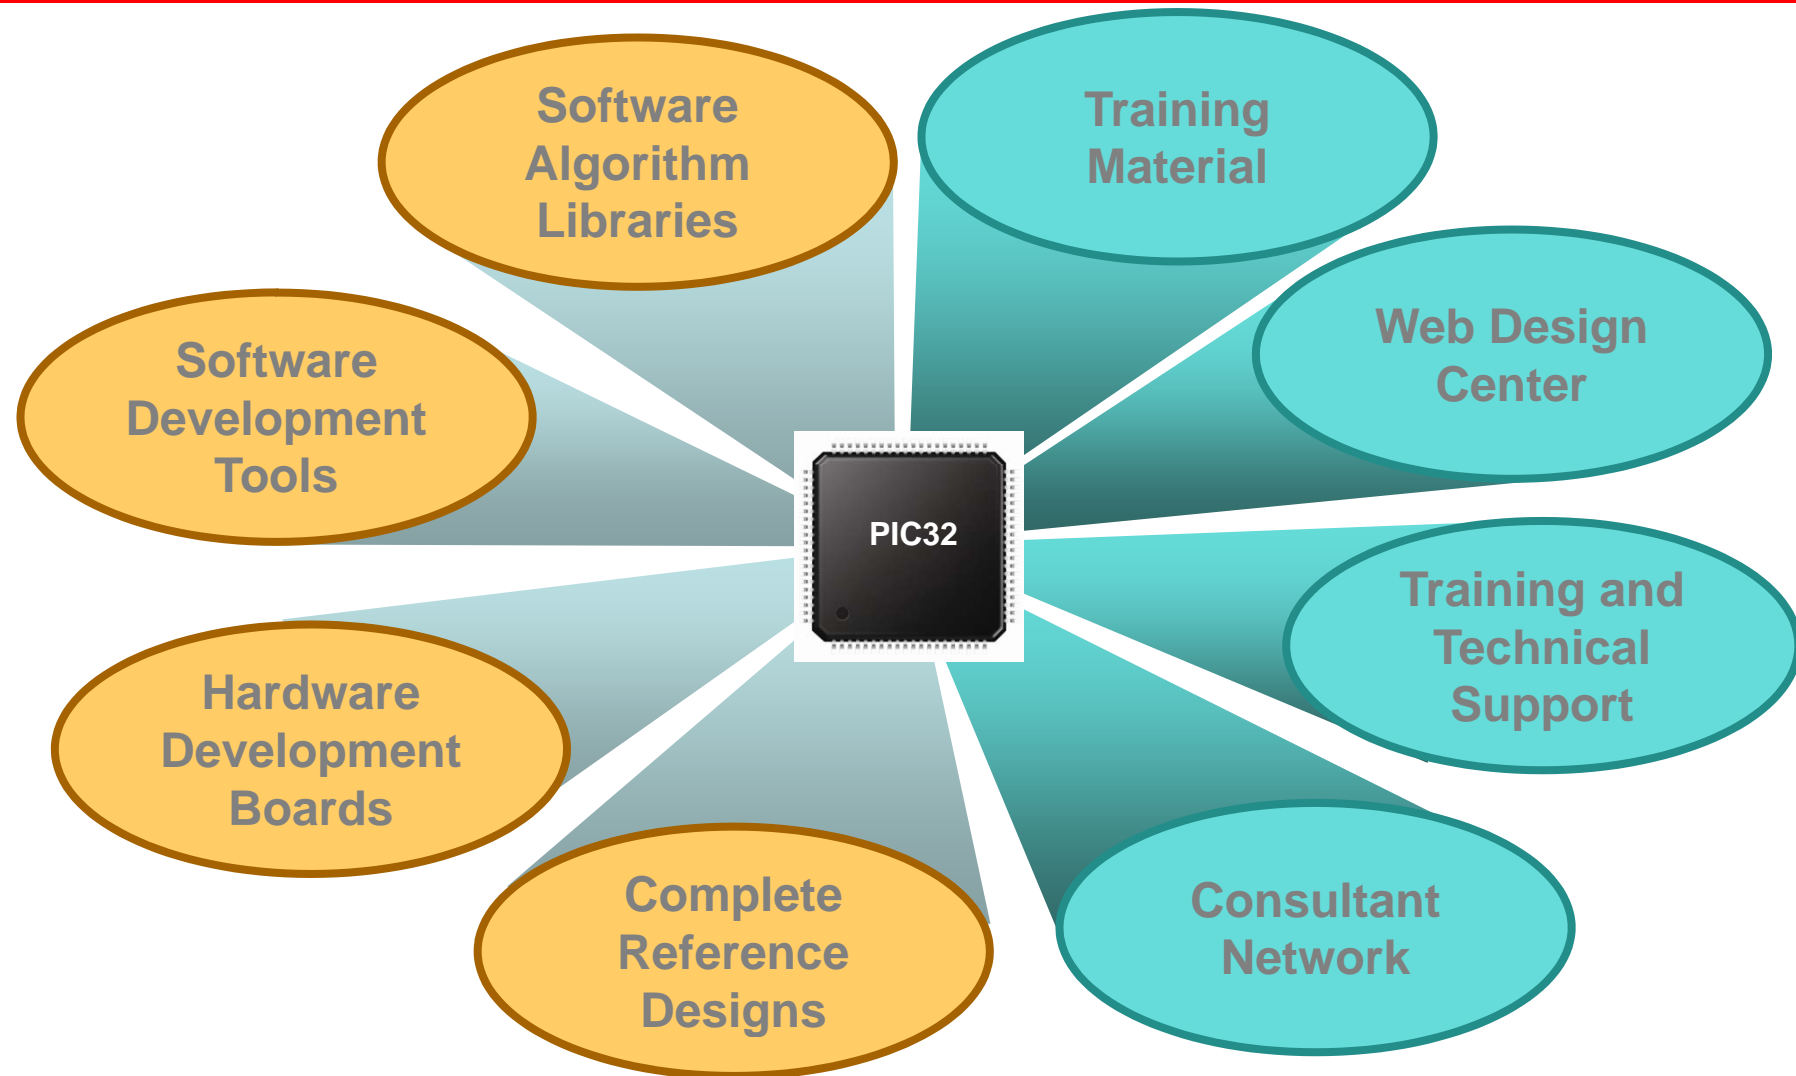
Software Algorithm Libraries

Training Material

Software Development Tools

Web Design Center

PIC32

Training and Technical Support

Hardware Development Boards

Complete Reference Designs

Consultant Network